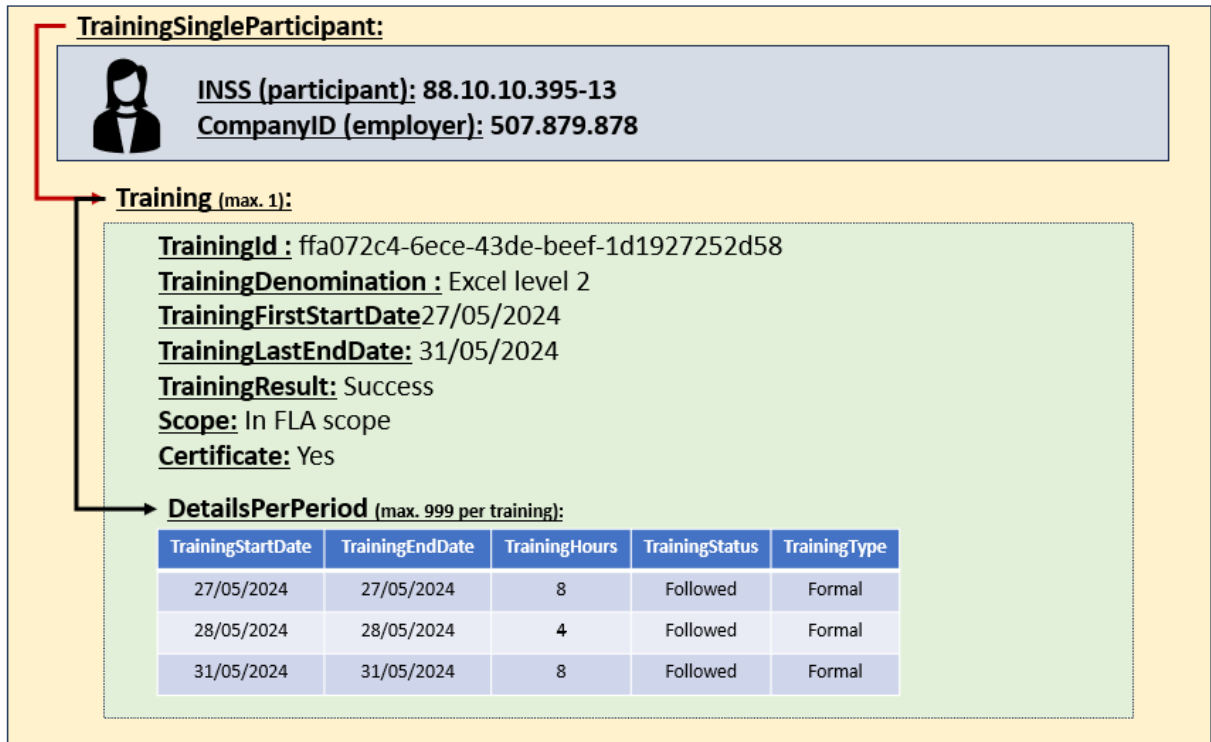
TrainingSingleParticipant:

INSS (participant): 88.10.10.395-13
CompanyID (employer): 507.879.878

Training (max. 1):

TrainingId : ffa072c4-6ece-43de-beef-1d1927252d58
TrainingDenomination : Excel level 2
TrainingFirstStartDate27/05/2024
TrainingLastEndDate: 31/05/2024
TrainingResult: Success
Scope: In FLA scope
Certificate: Yes

DetailsPerPeriod (max. 999 per training):

| TrainingStartDate | TrainingEndDate | TrainingHours | TrainingStatus | TrainingType |
|---|---|---|---|---|
| 27/05/2024 | 27/05/2024 | 8 | Followed | Formal |
| 28/05/2024 | 28/05/2024 | 4 | Followed | Formal |
| 31/05/2024 | 31/05/2024 | 8 | Followed | Formal |